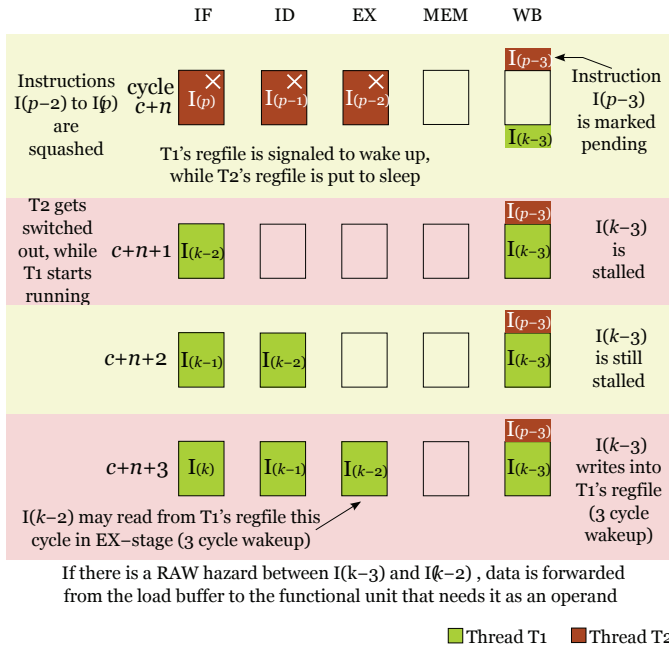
IF ID EX MEM WB

Instructions I($p$−2) to I($p$) are squashed

cycle $c+n$

I($p$) I($p$−1) I($p$−2)

I($p$−3)

Instruction I($p$−3) is marked pending

I($k$−3)

T1's regfile is signaled to wake up, while T2's regfile is put to sleep

T2 gets switched out, while T1 starts running

$c+n+1$ I($k$−2) I($p$−3) I($k$−3)

I($k$−3) is stalled

$c+n+2$ I($k$−1) I($k$−2) I($p$−3) I($k$−3)

I($k$−3) is still stalled

$c+n+3$ I($k$) I($k$−1) I($k$−2) I($p$−3) I($k$−3)

I($k$−3) writes into T1's regfile (3 cycle wakeup)

I($k$−2) may read from T1's regfile this cycle in EX−stage (3 cycle wakeup)

If there is a RAW hazard between I(k−3) and I(k−2) , data is forwarded from the load buffer to the functional unit that needs it as an operand

Thread T1 Thread T2